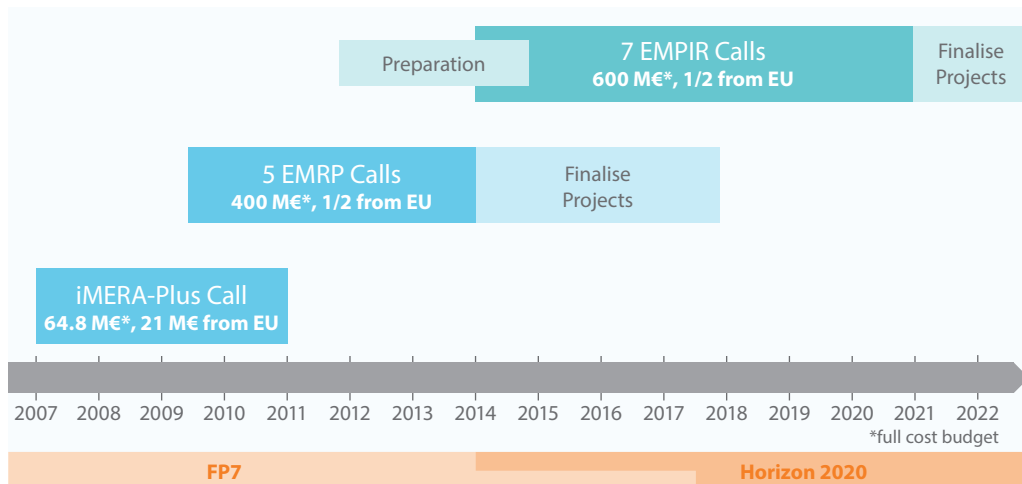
Preparation

7 EMPIR Calls
600 M€*, 1/2 from EU

Finalise Projects

5 EMRP Calls
400 M€*, 1/2 from EU

Finalise Projects

iMERA-Plus Call
64.8 M€*, 21 M€ from EU

2007 2008 2009 2010 2011 2012 2013 2014 2015 2016 2017 2018 2019 2020 2021 2022

*full cost budget

FP7

Horizon 2020